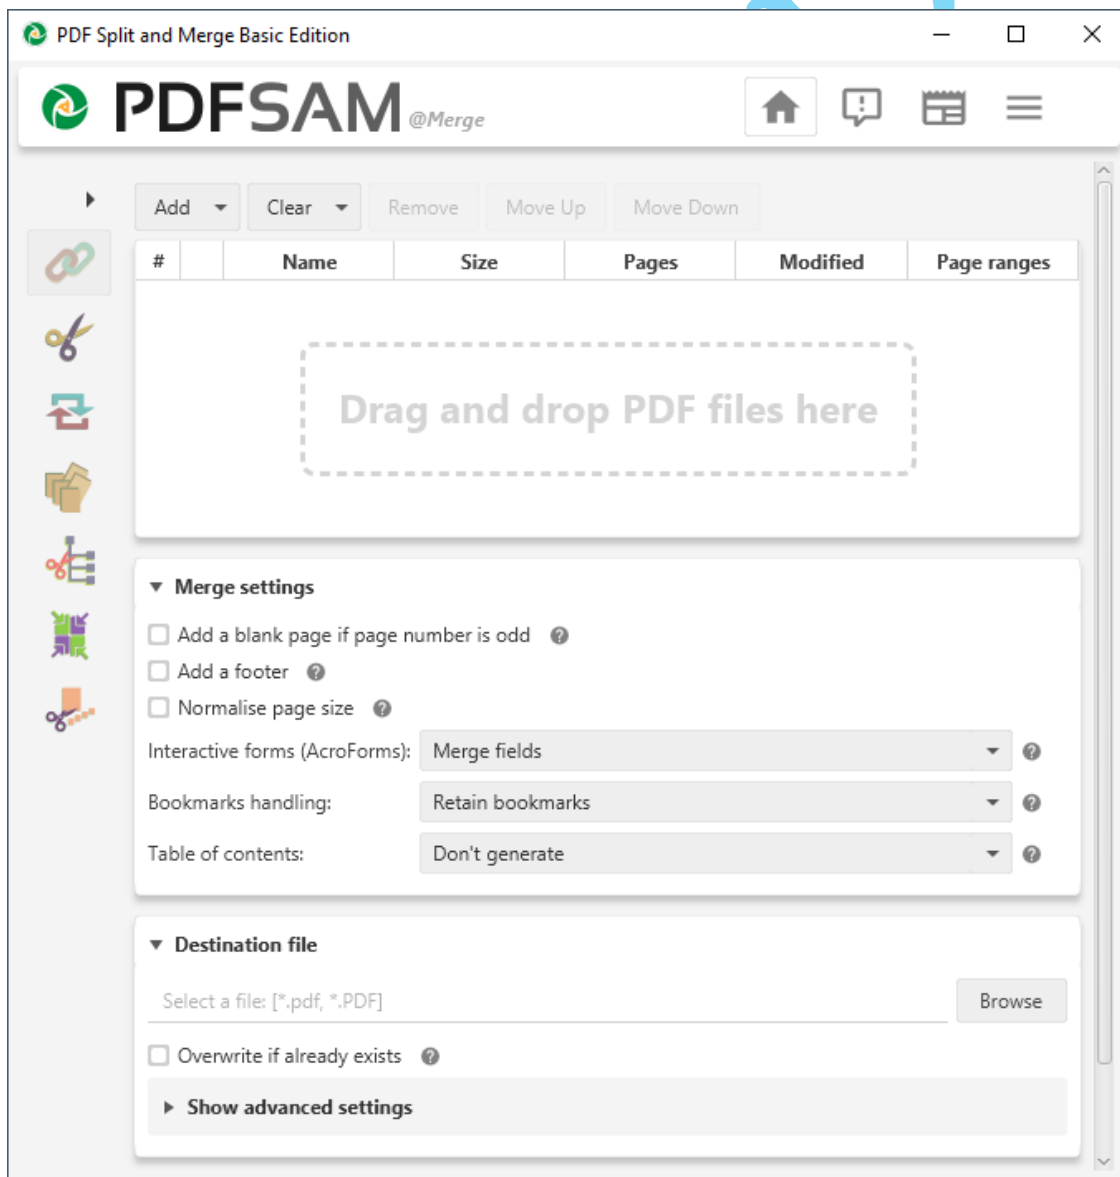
PDF Split and Merge Basic Edition

PDFSAM @Merge

Add Clear Remove Move Up Move Down

| # | | Name | Size | Pages | Modified | Page ranges |
|---|---|---|---|---|---|---|

Drag and drop PDF files here

Merge settings

Add a blank page if page number is odd

Add a footer

Normalise page size

Interactive forms (AcroForms): Merge fields

Bookmarks handling: Retain bookmarks

Table of contents: Don't generate

Destination file

Select a file: [*.pdf, *.PDF]

Browse

Overwrite if already exists

Show advanced settings